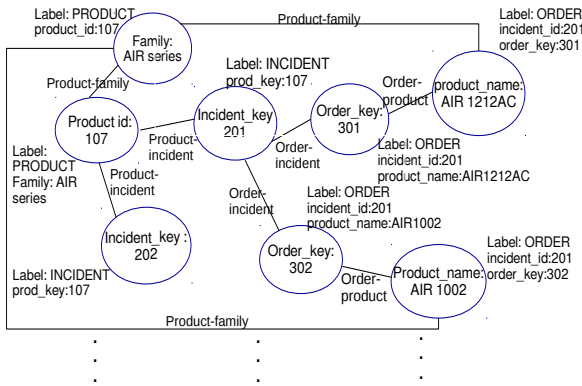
Label: PRODUCT
product_id:107

Family:
AIR series

Product-family

Label: ORDER
incident_id:201
order_key:301

Product-family

Label: INCIDENT
prod_key:107

Product id:
107

Incident_key
201

Order-
product

Order_key:
301

product_name:
AIR 1212AC

Product-
incident

Order-
incident

Label: ORDER
incident_id:201
product_name:AIR1212AC

Label:
PRODUCT
Family: AIR
series

Product-
incident

Order-
incident

Label: ORDER
incident_id:201
product_name:AIR1002

Incident_key :
202

Order_key:
302

Label: ORDER
incident_id:201
order_key:302

Label: INCIDENT
prod_key:107

Order-
product

Product_name:
AIR 1002

Product-family